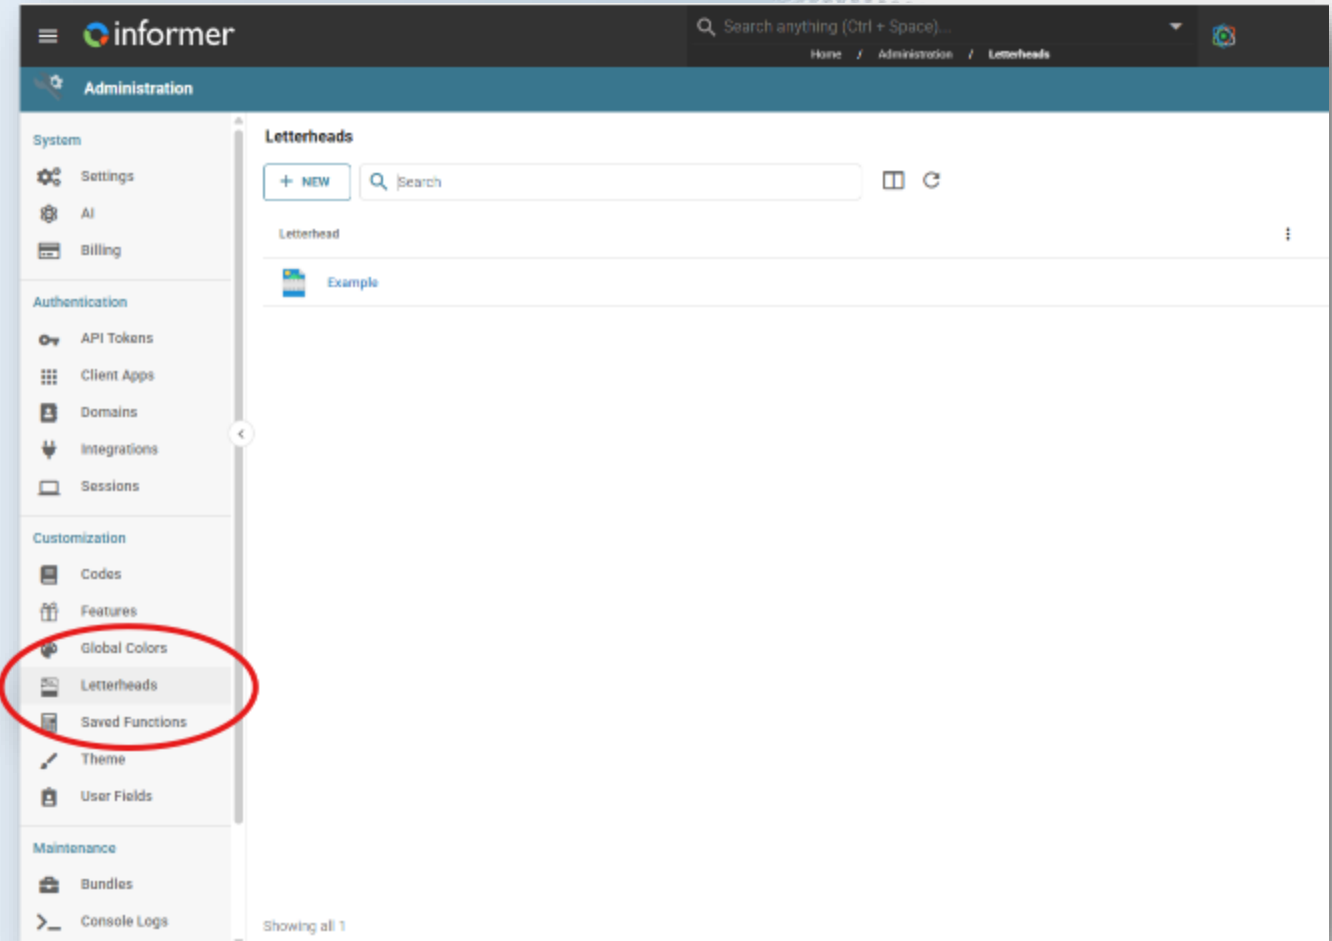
informer

Search anything (Ctrl + Space)...

Home / Administration / Letterheads

Administration

System
Settings
AI
Billing

Authentication
API Tokens
Client Apps
Domains
Integrations
Sessions

Customization
Codes
Features
Global Colors
Letterheads
Saved Functions
Theme
User Fields

Maintenance
Bundles
Console Logs

Letterheads

+ NEW

Search

| Letterhead |
|---|
| Example |

Showing all 1